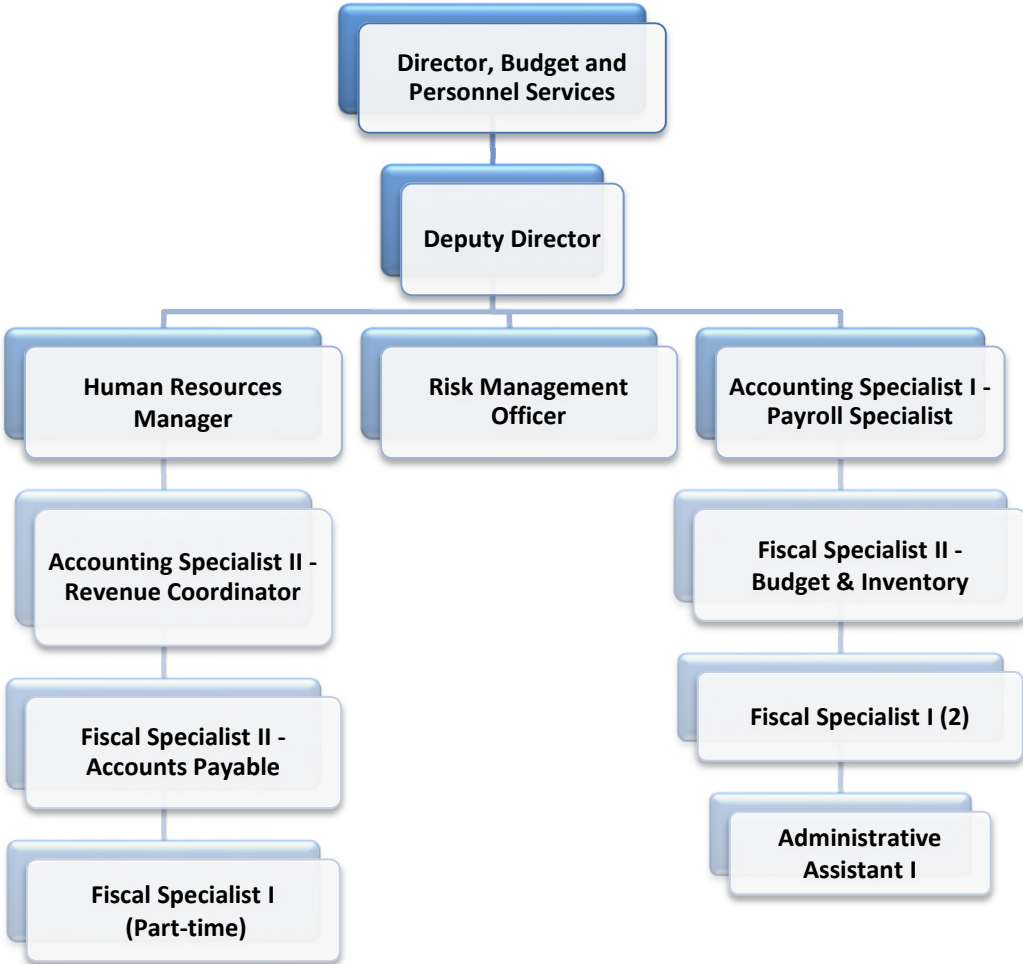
Director, Budget and Personnel Services

Deputy Director

Human Resources Manager

Risk Management Officer

Accounting Specialist I - Payroll Specialist

Accounting Specialist II - Revenue Coordinator

Fiscal Specialist II - Accounts Payable

Fiscal Specialist I (Part-time)

Fiscal Specialist II - Budget & Inventory

Fiscal Specialist I (2)

Administrative Assistant I